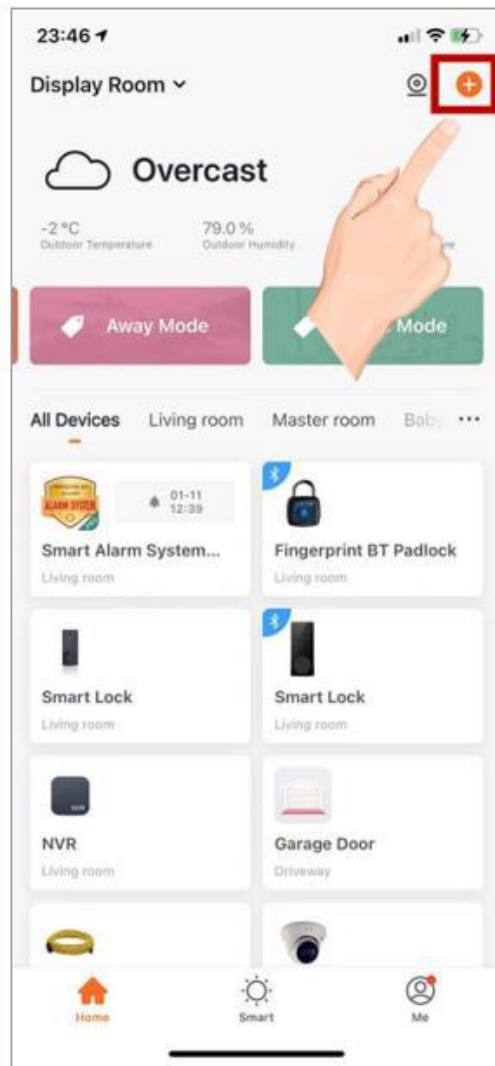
23:46

Display Room

Overcast

-2 °C
Outdoor Temperature

79.0 %
Outdoor Humidity

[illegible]

Away Mode

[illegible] Mode

All Devices

Living room

Master room

Bab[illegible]

...

ALARM SYSTEM

01-11
12:39

Smart Alarm System...
Living room

Fingerprint BT Padlock
Living room

Smart Lock
Living room

Smart Lock
Living room

NVR
Living room

Garage Door
Driveway

Home

Smart

Me